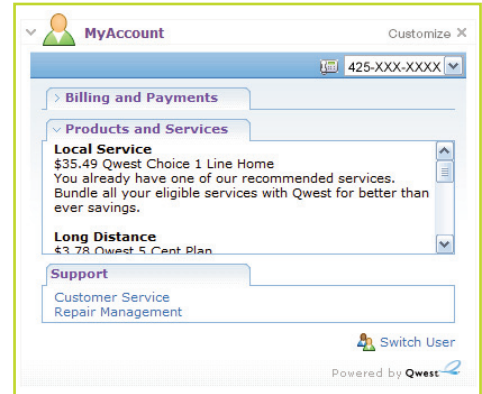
MyAccount

Customize ✕

425-XXX-XXXX

Billing and Payments

Products and Services

Local Service
$35.49 Qwest Choice 1 Line Home
You already have one of our recommended services. Bundle all your eligible services with Qwest for better than ever savings.

Long Distance
$3.78 Qwest 5 Cent Plan

Support

Customer Service
Repair Management

Switch User

Powered by Qwest